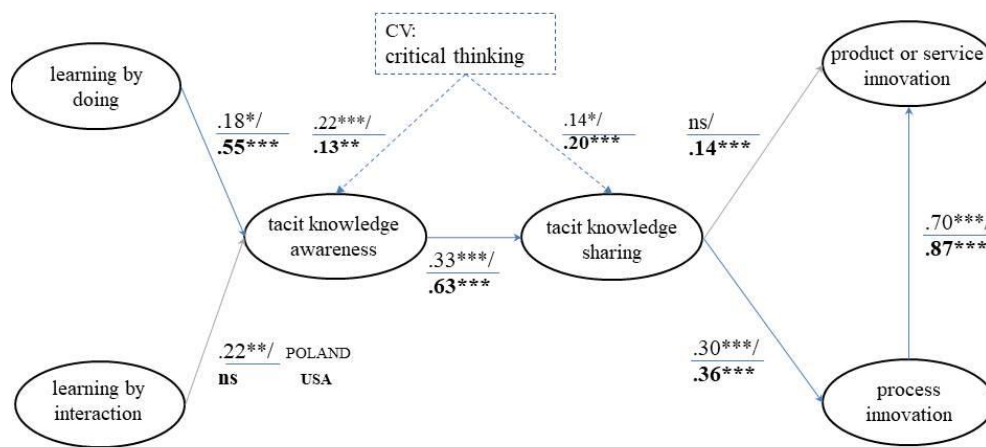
CV:
critical thinking

learning by doing

.18*/
.55***

.22***/
.13**

.14*/
.20***

ns/
.14***

product or service innovation

tacit knowledge awareness

.33***/
.63***

tacit knowledge sharing

.70***/
.87***

learning by interaction

.22**/ POLAND
ns USA

.30***/
.36***

process innovation